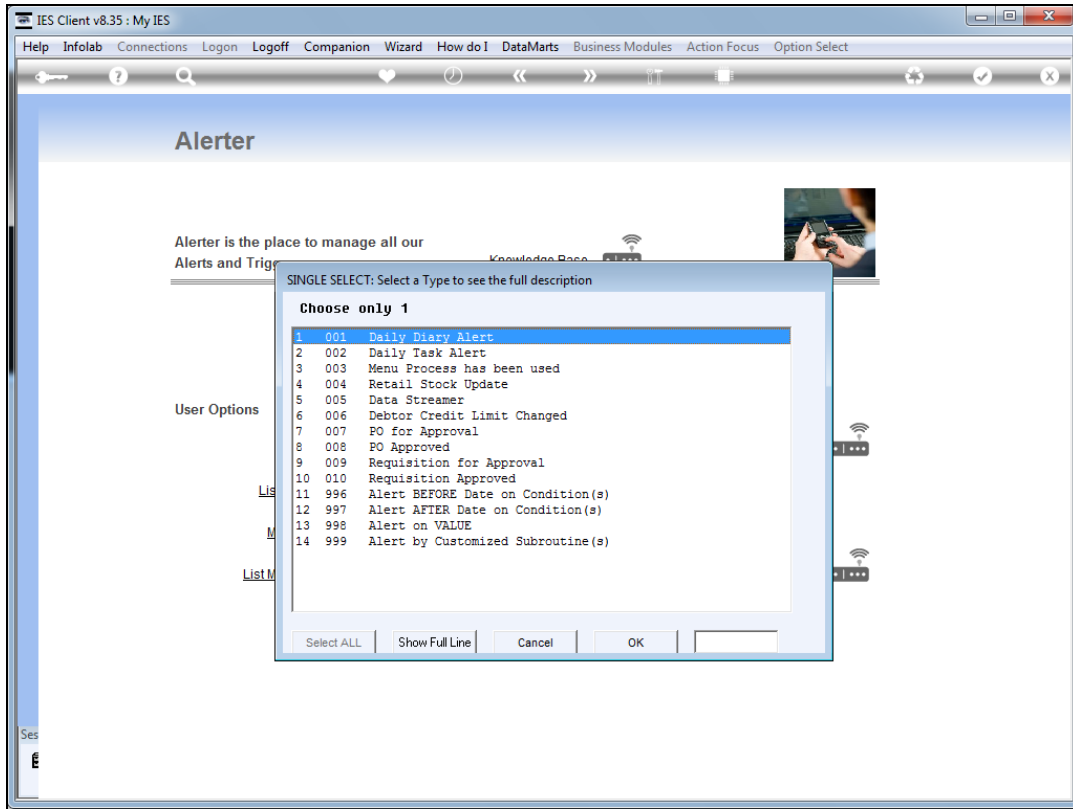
IES Client v8.35 : My IES

Help Infolab Connections Logon Logoff Companion Wizard How do I DataMarts Business Modules Action Focus Option Select

Alerter

Alerter is the place to manage all our Alerts and Trig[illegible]

Knowledge Base

User Options

Lis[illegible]

M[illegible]

List M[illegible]

Ses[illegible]

SINGLE SELECT: Select a Type to see the full description

Choose only 1

| | | |
|---|---|---|
| 1 | 001 | Daily Diary Alert |
| 2 | 002 | Daily Task Alert |
| 3 | 003 | Menu Process has been used |
| 4 | 004 | Retail Stock Update |
| 5 | 005 | Data Streamer |
| 6 | 006 | Debtor Credit Limit Changed |
| 7 | 007 | PO for Approval |
| 8 | 008 | PO Approved |
| 9 | 009 | Requisition for Approval |
| 10 | 010 | Requisition Approved |
| 11 | 996 | Alert BEFORE Date on Condition(s) |
| 12 | 997 | Alert AFTER Date on Condition(s) |
| 13 | 998 | Alert on VALUE |
| 14 | 999 | Alert by Customized Subroutine(s) |

Select ALL Show Full Line Cancel OK